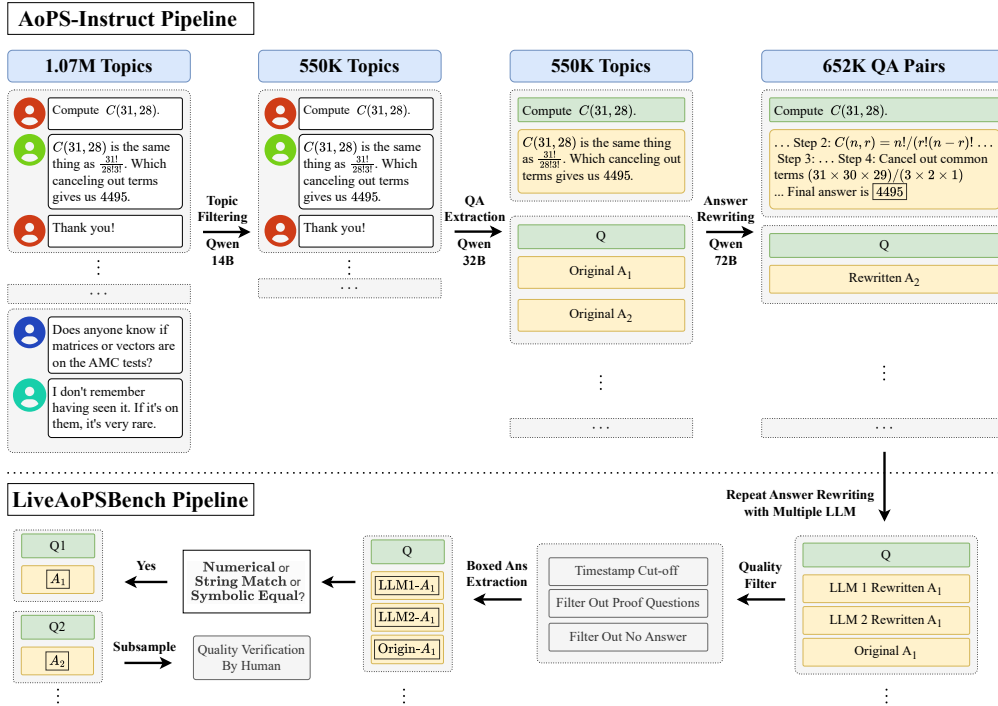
AoPS-Instruct Pipeline

1.07M Topics

Compute $C(31, 28)$.

$C(31, 28)$ is the same thing as $\frac{31!}{28!3!}$. Which canceling out terms gives us 4495.

Thank you!

⋮

. . .

Does anyone know if matrices or vectors are on the AMC tests?

I don't remember having seen it. If it's on them, it's very rare.

Topic Filtering

Qwen 14B

550K Topics

Compute $C(31, 28)$.

$C(31, 28)$ is the same thing as $\frac{31!}{28!3!}$. Which canceling out terms gives us 4495.

Thank you!

⋮

. . .

QA Extraction

Qwen 32B

550K Topics

Compute $C(31, 28)$.

$C(31, 28)$ is the same thing as $\frac{31!}{28!3!}$. Which canceling out terms gives us 4495.

Q

Original $A_1$

Original $A_2$

⋮

. . .

Answer Rewriting

Qwen 72B

652K QA Pairs

Compute $C(31, 28)$.

. . . Step 2: $C(n, r) = n!/(r!(n-r)!$ . . . Step 3: . . . Step 4: Cancel out common terms $(31 \times 30 \times 29)/(3 \times 2 \times 1)$ ... Final answer is $\boxed{4495}$

Q

Rewritten $A_2$

⋮

. . .

Repeat Answer Rewriting with Multiple LLM

LiveAoPSBench Pipeline

Q1

$\boxed{A_1}$

Q2

$\boxed{A_2}$

⋮

Yes

Subsample

Numerical or String Match or Symbolic Equal?

Quality Verification By Human

Q

LLM1-$\boxed{A_1}$

LLM2-$\boxed{A_1}$

Origin-$\boxed{A_1}$

⋮

Boxed Ans Extraction

Timestamp Cut-off

Filter Out Proof Questions

Filter Out No Answer

Quality Filter

Q

LLM 1 Rewritten $A_1$

LLM 2 Rewritten $A_1$

Original $A_1$

⋮